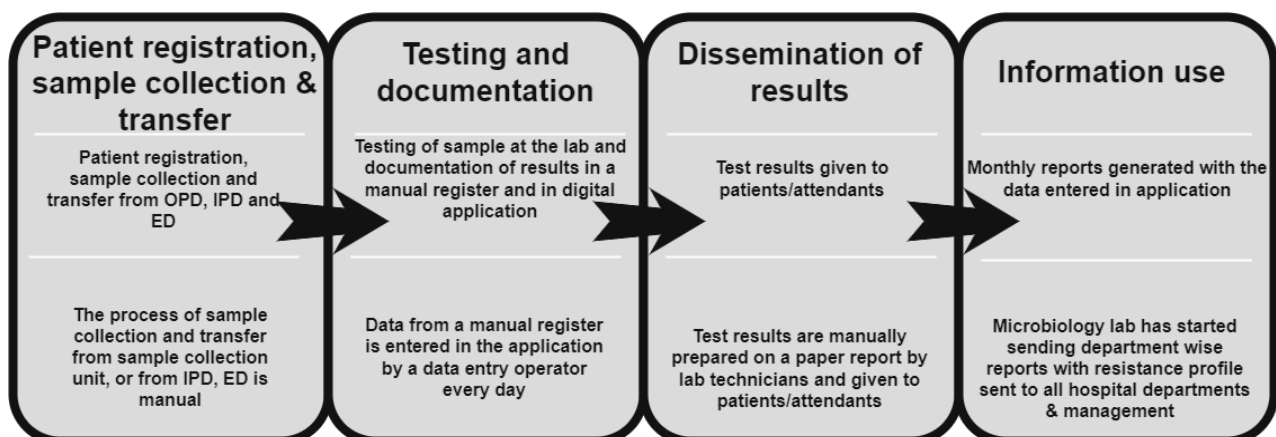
Patient registration, sample collection & transfer

Patient registration, sample collection and transfer from OPD, IPD and ED

The process of sample collection and transfer from sample collection unit, or from IPD, ED is manual

Testing and documentation

Testing of sample at the lab and documentation of results in a manual register and in digital application

Data from a manual register is entered in the application by a data entry operator every day

Dissemination of results

Test results given to patients/attendants

Test results are manually prepared on a paper report by lab technicians and given to patients/attendants

Information use

Monthly reports generated with the data entered in application

Microbiology lab has started sending department wise reports with resistance profile sent to all hospital departments & management